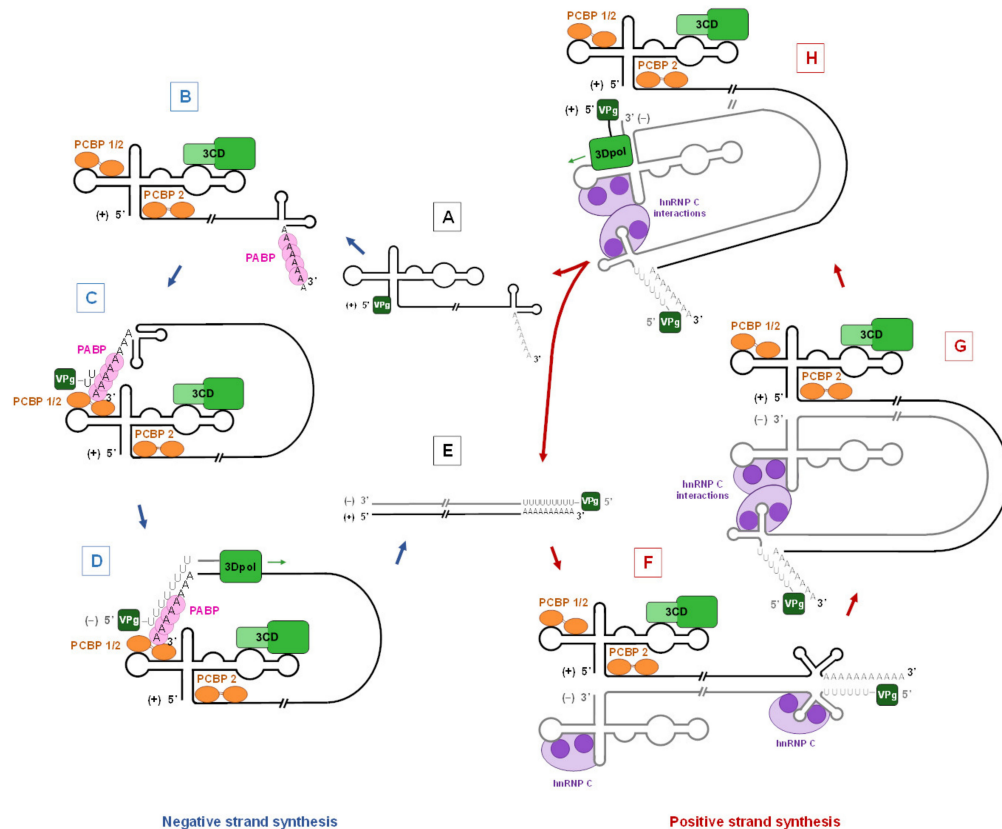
B

PCBP 1/2

3CD

PCBP 2

(+) 5'

PABP

A A A A A A 3'

A

(+) 5' VPg

A A A A A A 3'

C

PABP

VPg

PCBP 1/2

3'

3CD

PCBP 2

(+) 5'

D

3Dpol

(–) 5' VPg

PABP

PCBP 1/2

3'

3CD

PCBP 2

(+) 5'

E

(–) 3' UUUUUUUUU VPg 5'

(+) 5' AAAAAAAAA 3'

H

PCBP 1/2

3CD

PCBP 2

(+) 5'

(+) 5' VPg

3' (–)

3Dpol

hnRNP C interactions

5' VPg 3'

G

PCBP 1/2

3CD

PCBP 2

(+) 5'

(–) 3'

hnRNP C interactions

5' VPg 3'

F

PCBP 1/2

3CD

PCBP 2

(+) 5'

(–) 3'

AAAAAAAAAA 3'

UUUUUUUU VPg 5'

hnRNP C

hnRNP C

Negative strand synthesis

Positive strand synthesis